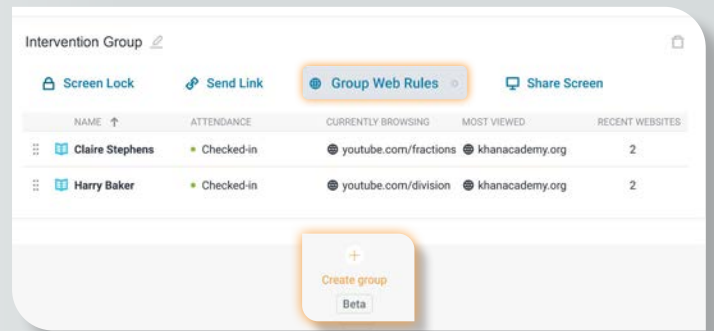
Intervention Group

Screen Lock
Send Link
Group Web Rules
Share Screen

| NAME ↑ | ATTENDANCE | CURRENTLY BROWSING | MOST VIEWED | RECENT WEBSITES |
|---|---|---|---|---|
| Claire Stephens | • Checked-in | youtube.com/fractions | khanacademy.org | 2 |
| Harry Baker | • Checked-in | youtube.com/division | khanacademy.org | 2 |

+
Create group
Beta